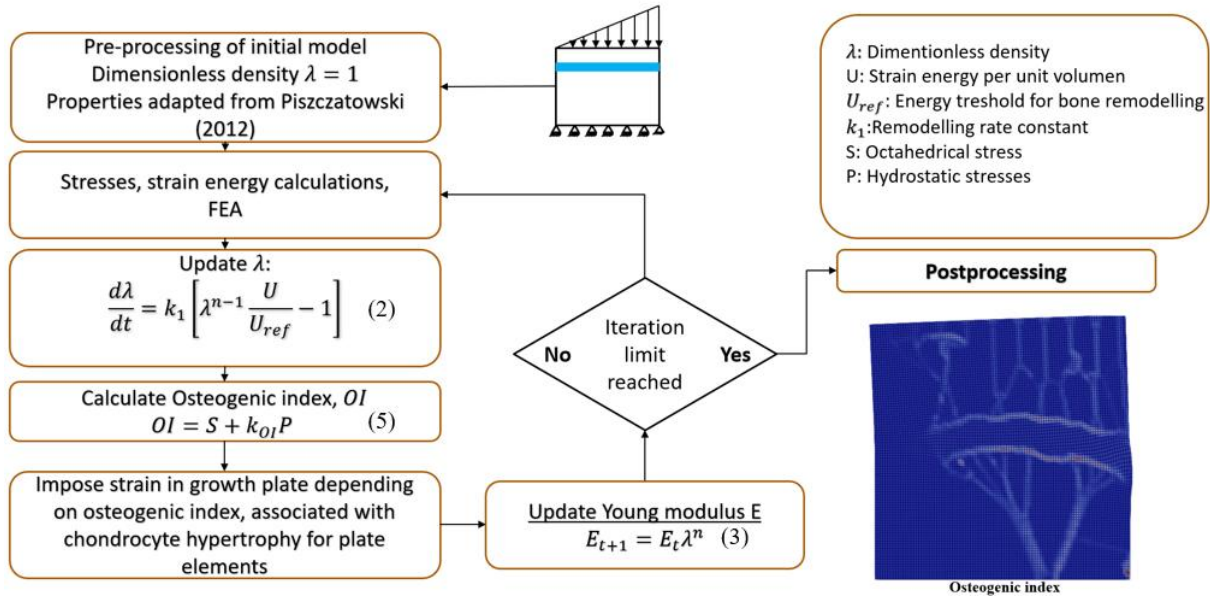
Pre-processing of initial model
Dimensionless density $\lambda = 1$
Properties adapted from Piszczatowski (2012)

$\lambda$: Dimentionless density
U: Strain energy per unit volumen
$U_{ref}$: Energy treshold for bone remodelling
$k_1$:Remodelling rate constant
S: Octahedrical stress
P: Hydrostatic stresses

Stresses, strain energy calculations, FEA

Update $\lambda$:
$\frac{d\lambda}{dt} = k_1 \left[\lambda^{n-1} \frac{U}{U_{ref}} - 1\right]$ (2)

Iteration limit reached

No

Yes

Postprocessing

Calculate Osteogenic index, $OI$
$OI = S + k_{OI}P$ (5)

Impose strain in growth plate depending on osteogenic index, associated with chondrocyte hypertrophy for plate elements

Update Young modulus E
$E_{t+1} = E_t\lambda^n$ (3)

Osteogenic index